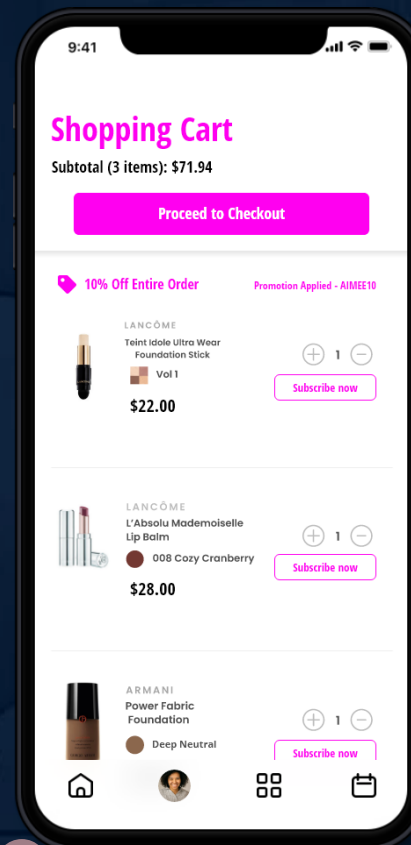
9:41

Shopping Cart

Subtotal (3 items): $71.94

Proceed to Checkout

10% Off Entire Order

Promotion Applied - AIMEE10

LANCÔME

Teint Idole Ultra Wear Foundation Stick

Vol 1

$22.00

1

Subscribe now

LANCÔME

L'Absolu Mademoiselle Lip Balm

008 Cozy Cranberry

$28.00

1

Subscribe now

ARMANI

Power Fabric Foundation

Deep Neutral

1

Subscribe now